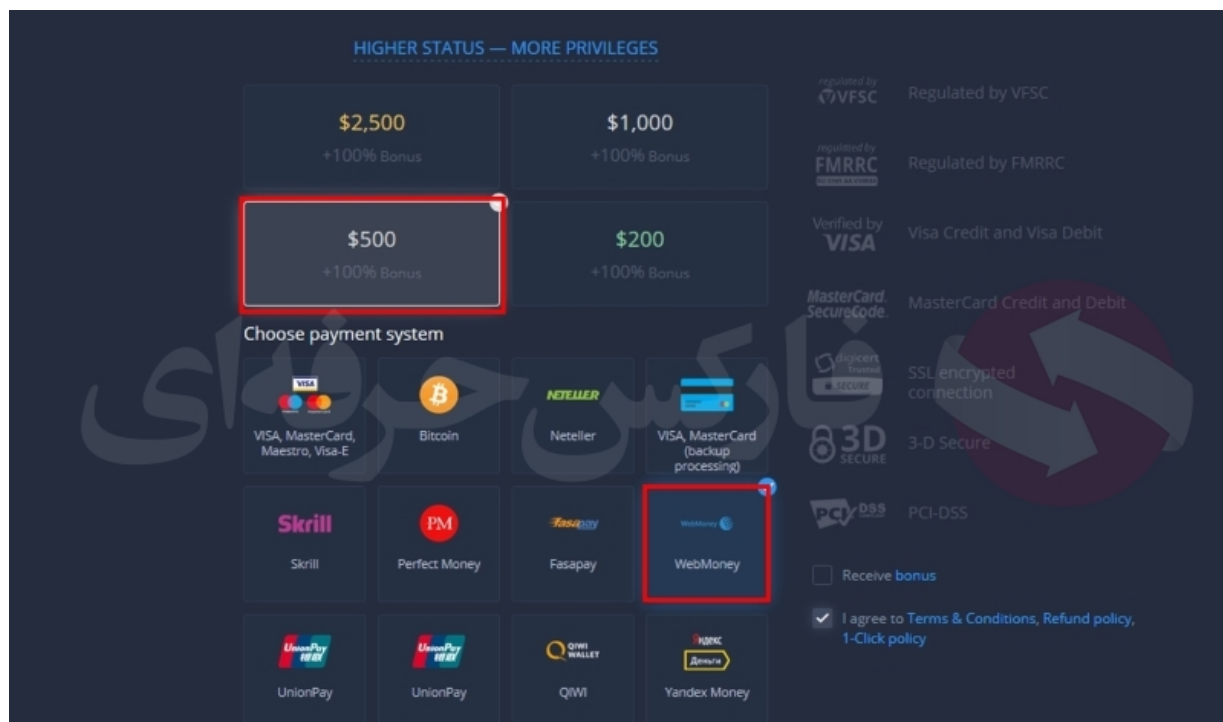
HIGHER STATUS — MORE PRIVILEGES

$2,500
+100% Bonus

$1,000
+100% Bonus

$500
+100% Bonus

$200
+100% Bonus

Choose payment system

VISA
VISA, MasterCard, Maestro, Visa-E

Bitcoin

NETELLER
Neteller

VISA, MasterCard (backup processing)

Skrill
Skrill

PM
Perfect Money

fasapay
Fasapay

WebMoney
WebMoney

UnionPay
UnionPay

UnionPay
UnionPay

QIWI WALLET
QIWI

Яндекс Деньги
Yandex Money

regulated by VFSC
Regulated by VFSC

regulated by FMRRC
Regulated by FMRRC

Verified by VISA
Visa Credit and Visa Debit

MasterCard. SecureCode.
MasterCard Credit and Debit

digicert Trusted SECURE
SSL encrypted connection

3D SECURE
3-D Secure

PCI DSS
PCI-DSS

Receive bonus

I agree to Terms & Conditions, Refund policy, 1-Click policy

فارکس حرفه‌ای